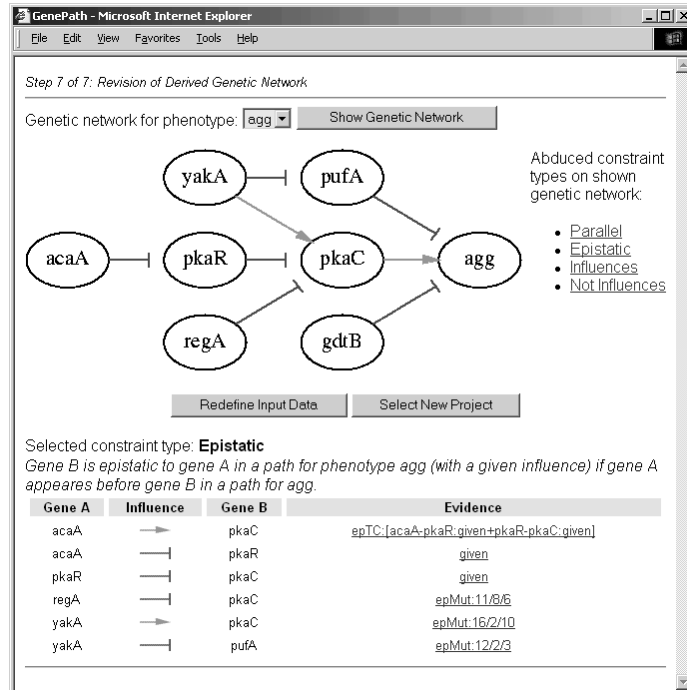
GenePath - Microsoft Internet Explorer

File Edit View Favorites Tools Help

Step 7 of 7: Revision of Derived Genetic Network

Genetic network for phenotype: agg Show Genetic Network

yakA pufA acaA pkaR pkaC agg regA gdtB

Abduced constraint types on shown genetic network:

- Parallel
- Epistatic
- Influences
- Not Influences

Redefine Input Data Select New Project

Selected constraint type: **Epistatic**

*Gene B is epistatic to gene A in a path for phenotype agg (with a given influence) if gene A appeares before gene B in a path for agg.*

| Gene A | Influence | Gene B | Evidence |
|---|---|---|---|
| acaA | → | pkaC | epTC:[acaA-pkaR:given+pkaR-pkaC:given] |
| acaA | ⊣ | pkaR | given |
| pkaR | ⊣ | pkaC | given |
| regA | ⊣ | pkaC | epMut:11/8/6 |
| yakA | → | pkaC | epMut:16/2/10 |
| yakA | ⊣ | pufA | epMut:12/2/3 |